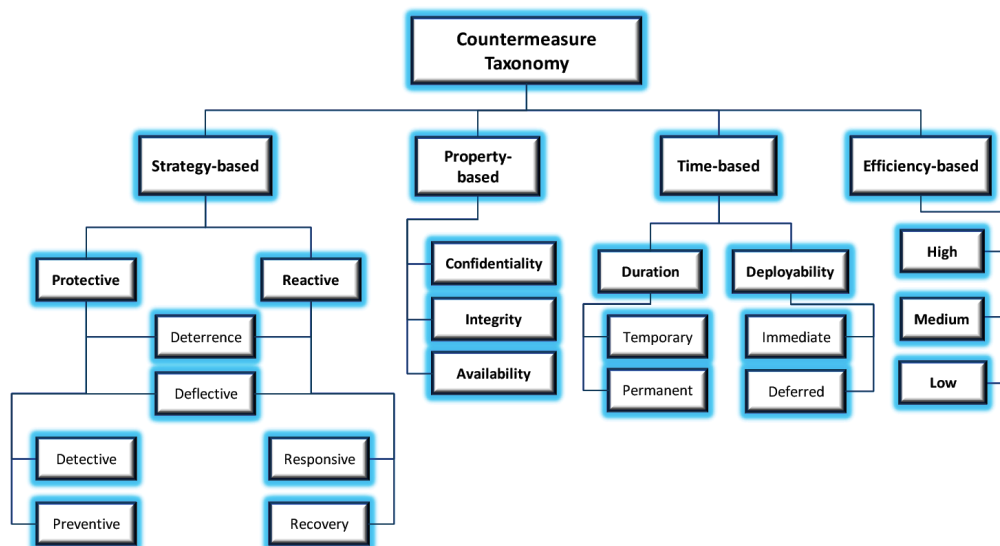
Countermeasure Taxonomy

Strategy-based

Property-based

Time-based

Efficiency-based

Protective

Reactive

Deterrence

Deflective

Detective

Preventive

Responsive

Recovery

Confidentiality

Integrity

Availability

Duration

Deployability

Temporary

Permanent

Immediate

Deferred

High

Medium

Low